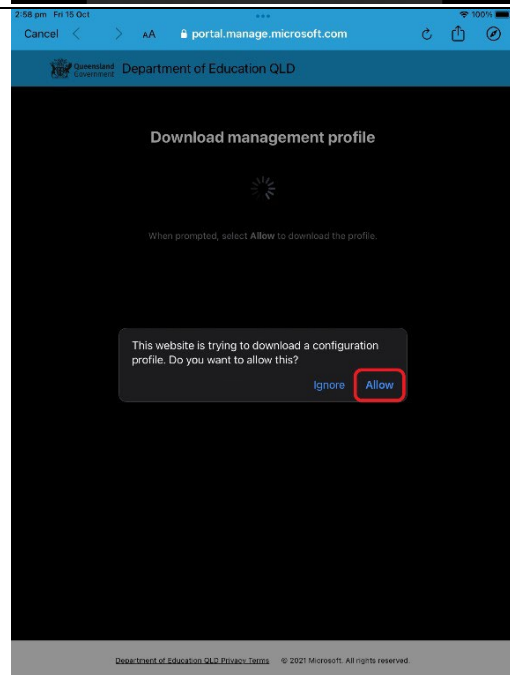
2:58 pm Fri 15 Oct
100%
Cancel
AA
portal.manage.microsoft.com

Queensland Government
Department of Education QLD

Download management profile

When prompted, select Allow to download the profile.

This website is trying to download a configuration profile. Do you want to allow this?

Ignore
Allow

Department of Education QLD Privacy Terms © 2021 Microsoft. All rights reserved.